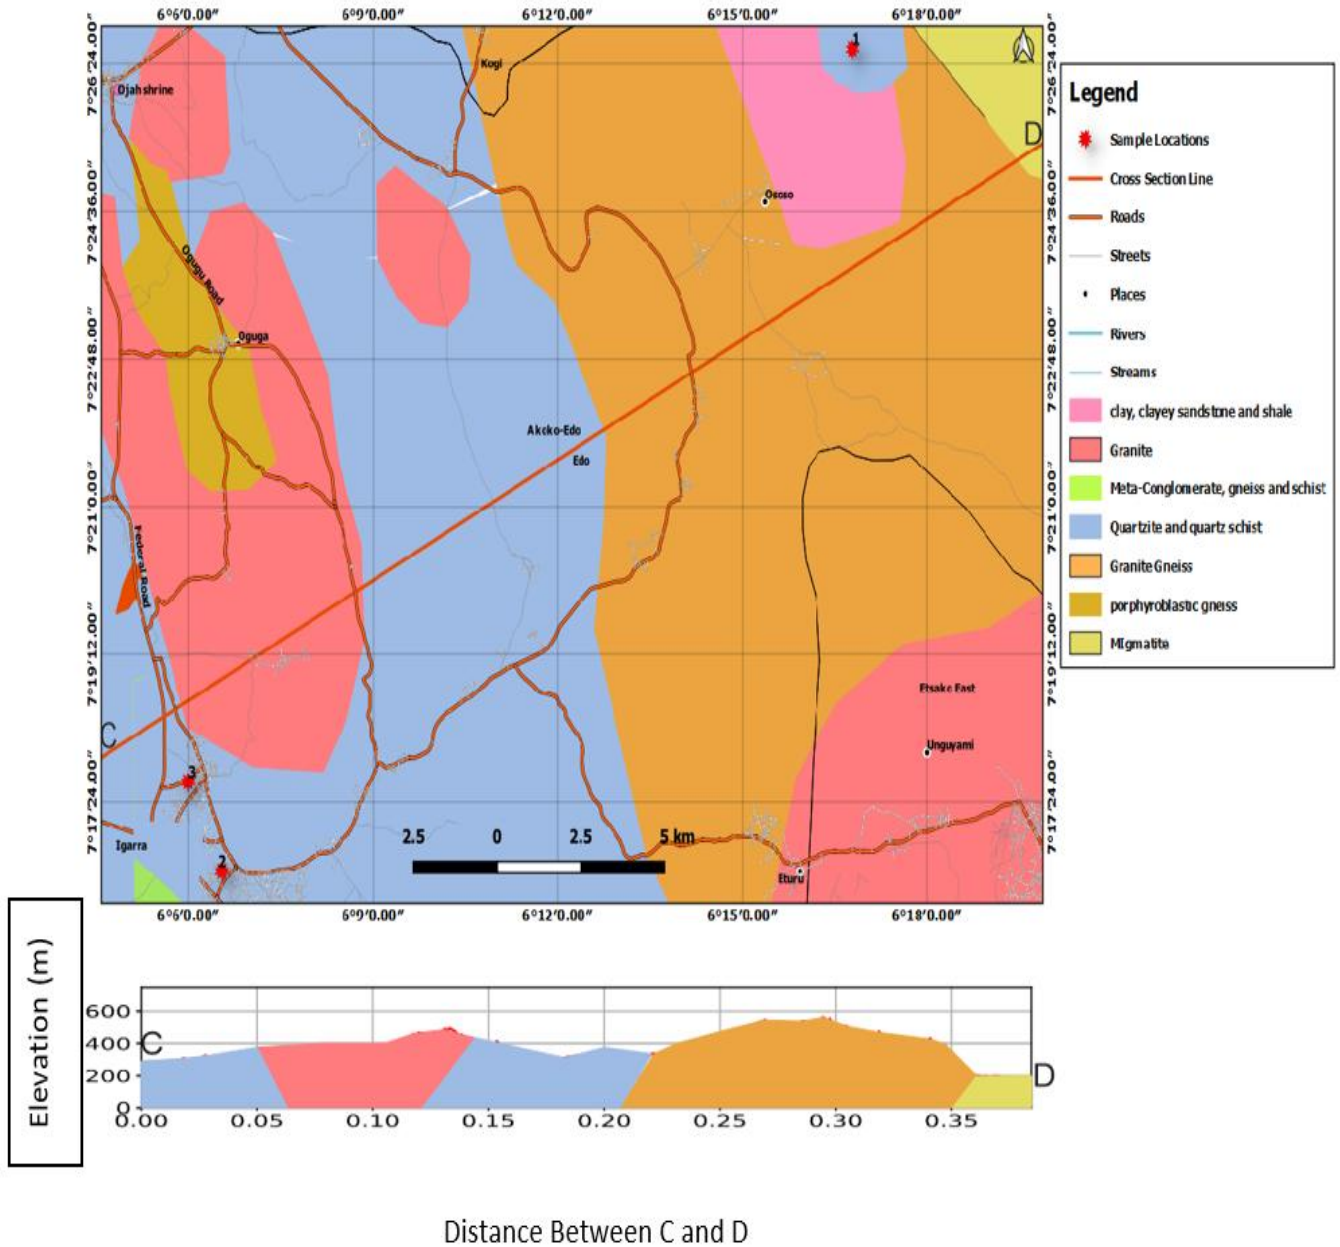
6°6′0.00″ 6°9′0.00″ 6°12′0.00″ 6°15′0.00″ 6°18′0.00″

7°26′24.00″ 7°24′36.00″ 7°22′48.00″ 7°21′0.00″ 7°19′12.00″ 7°17′24.00″

Kogi

1

Djah shrine

D

Ososo

Oguga Road

Oguga

Akoko-Edo

Edo

Federal Road

Etsako East

Unguyami

C

3

2.5 0 2.5 5 km

Igarra

2

Eturu

6°6′0.00″ 6°9′0.00″ 6°12′0.00″ 6°15′0.00″ 6°18′0.00″

7°26′24.00″ 7°24′36.00″ 7°22′48.00″ 7°21′0.00″ 7°19′12.00″ 7°17′24.00″

Legend
Sample Locations
Cross Section Line
Roads
Streets
Places
Rivers
Streams
clay, clayey sandstone and shale
Granite
Meta-Conglomerate, gneiss and schist
Quartzite and quartz schist
Granite Gneiss
porphyroblastic gneiss
Migmatite

Elevation (m)

600
400
200
0

C

D

0.00 0.05 0.10 0.15 0.20 0.25 0.30 0.35

Distance Between C and D